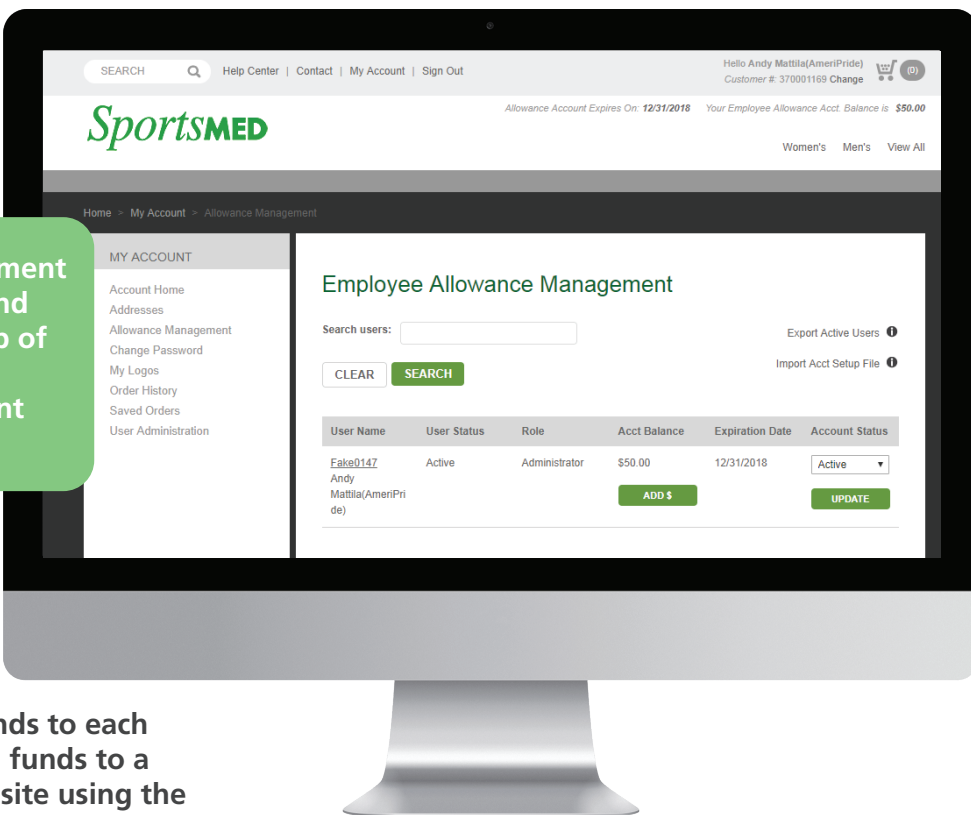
SEARCH Help Center | Contact | My Account | Sign Out

Hello Andy Mattila(AmeriPride) Customer #: 370001169 Change (0)

SportsMED

Allowance Account Expires On: 12/31/2018 Your Employee Allowance Acct. Balance is $50.00

Women's Men's View All

Home > My Account > Allowance Management

ment
nd
p of

nt

MY ACCOUNT

Account Home
Addresses
Allowance Management
Change Password
My Logos
Order History
Saved Orders
User Administration

Employee Allowance Management

Search users:

Export Active Users

Import Acct Setup File

CLEAR SEARCH

| User Name | User Status | Role | Acct Balance | Expiration Date | Account Status |
|---|---|---|---|---|---|
| Fake0147 Andy Mattila(AmeriPride) | Active | Administrator | $50.00 ADD $ | 12/31/2018 | Active UPDATE |

nds to each
funds to a
site using the